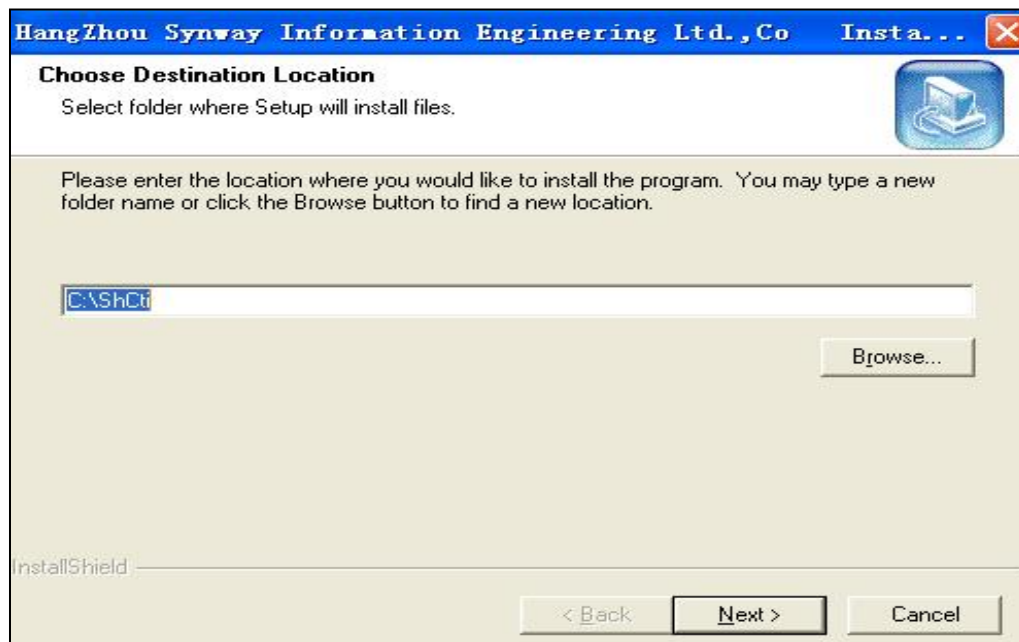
HangZhou Synway Information Engineering Ltd.,Co Insta...

Choose Destination Location
Select folder where Setup will install files.

Please enter the location where you would like to install the program. You may type a new folder name or click the Browse button to find a new location.

C:\ShCti

Browse...

InstallShield

< Back Next > Cancel